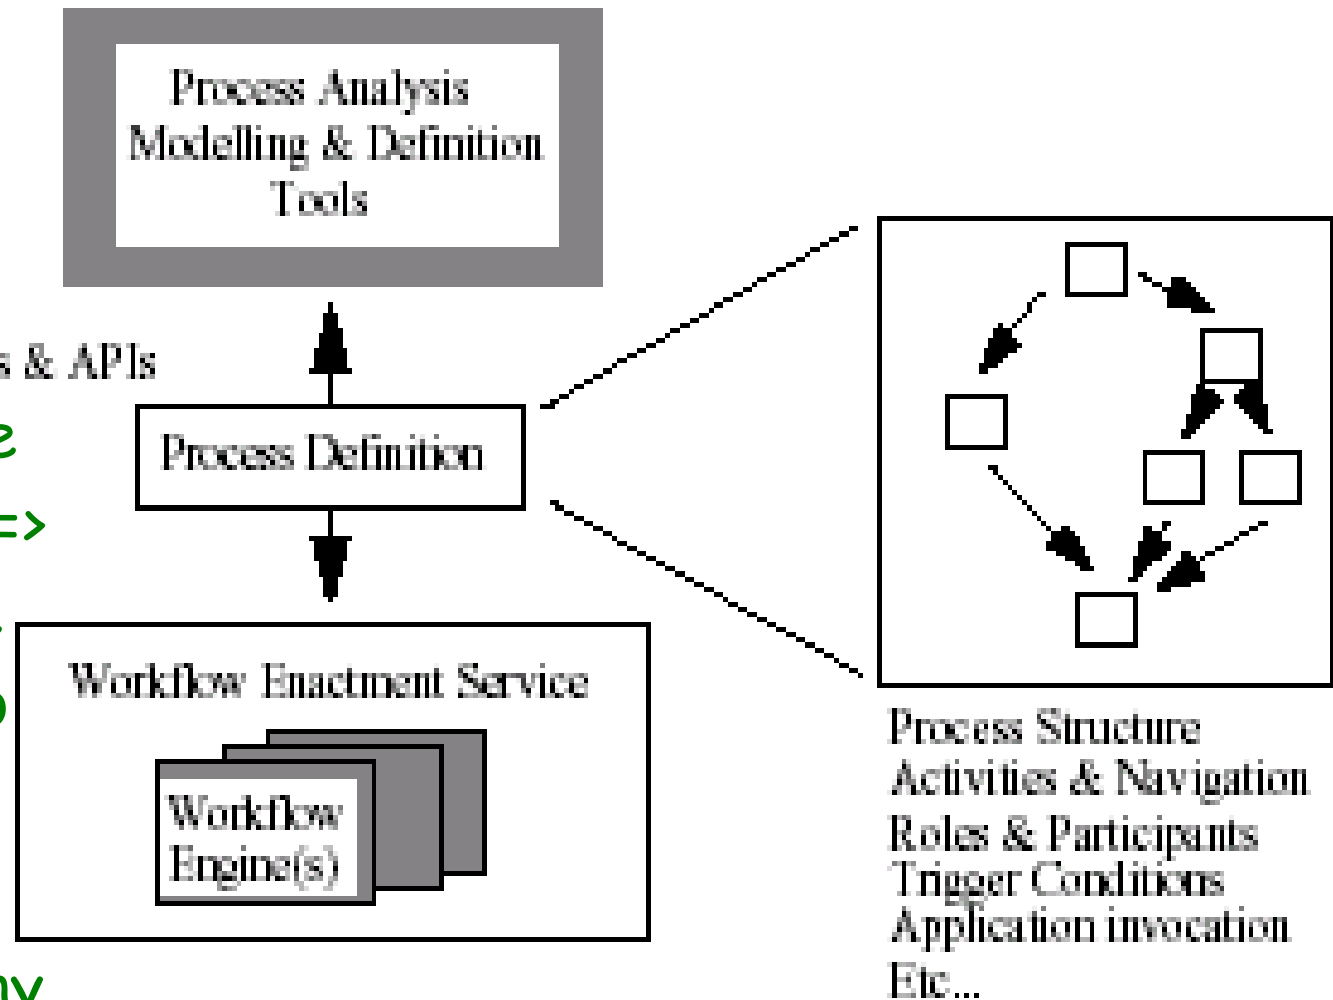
Process Analysis
Modelling & Definition
Tools

s & APIs

e

=>

o

ny

Process Definition

Workflow Enactment Service

Workflow
Engine(s)

Process Structure
Activities & Navigation
Roles & Participants
Trigger Conditions
Application invocation
Etc...